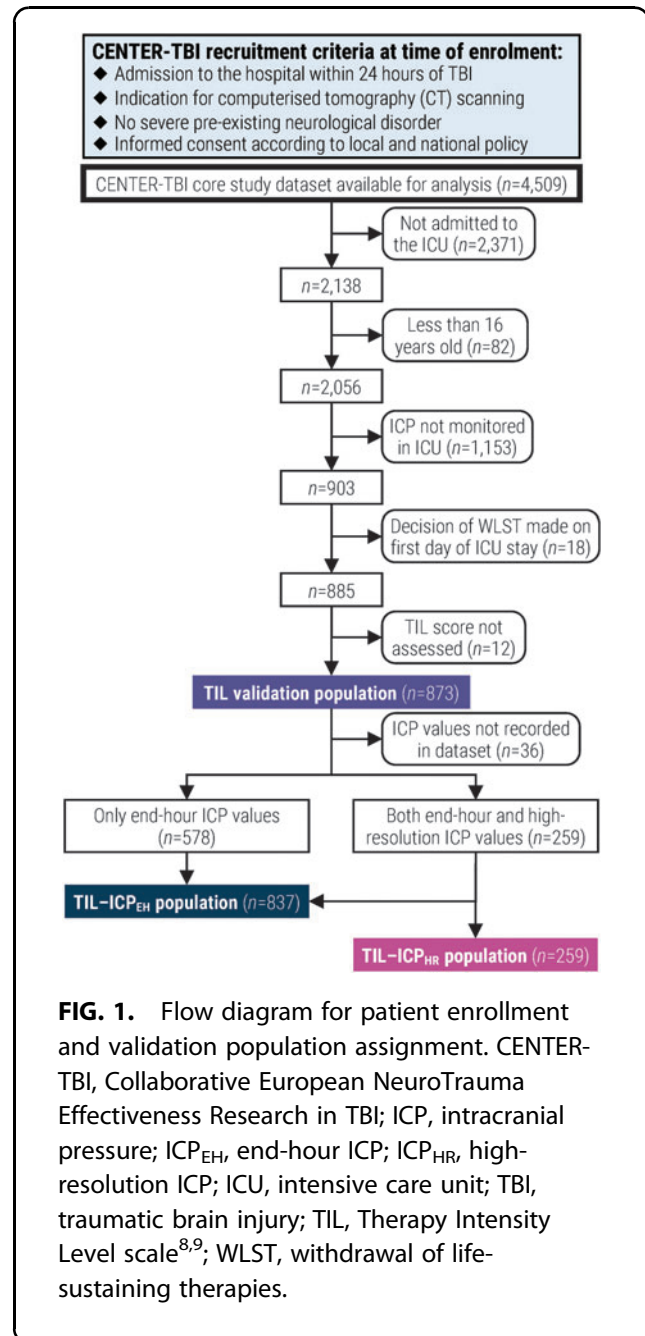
**CENTER-TBI recruitment criteria at time of enrolment:**
◆ Admission to the hospital within 24 hours of TBI
◆ Indication for computerised tomography (CT) scanning
◆ No severe pre-existing neurological disorder
◆ Informed consent according to local and national policy

CENTER-TBI core study dataset available for analysis (*n*=4,509)

Not admitted to the ICU (*n*=2,371)

*n*=2,138

Less than 16 years old (*n*=82)

*n*=2,056

ICP not monitored in ICU (*n*=1,153)

*n*=903

Decision of WLST made on first day of ICU stay (*n*=18)

*n*=885

TIL score not assessed (*n*=12)

**TIL validation population** (*n*=873)

ICP values not recorded in dataset (*n*=36)

Only end-hour ICP values (*n*=578)

Both end-hour and high-resolution ICP values (*n*=259)

**TIL–ICP$_{EH}$ population** (*n*=837)

**TIL–ICP$_{HR}$ population** (*n*=259)

**FIG. 1.** Flow diagram for patient enrollment and validation population assignment. CENTER-TBI, Collaborative European NeuroTrauma Effectiveness Research in TBI; ICP, intracranial pressure; ICP$_{EH}$, end-hour ICP; ICP$_{HR}$, high-resolution ICP; ICU, intensive care unit; TBI, traumatic brain injury; TIL, Therapy Intensity Level scale$^{8,9}$; WLST, withdrawal of life-sustaining therapies.